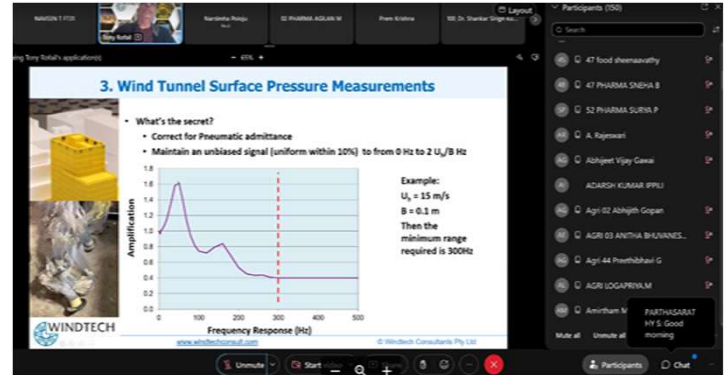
NAMSON T IT01

Tony Rofail

Narsimha Polaju

02 PHARMA AGILAN M

Prem Krishna

100 Dr. Shankar Singh Ku...

Layout

Participants (150)

Search

ing Tony Rofail's application

65%

3. Wind Tunnel Surface Pressure Measurements

What's the secret?

Correct for Pneumatic admittance

Maintain an unbiased signal (uniform within 10%) to from 0 Hz to 2 $U_h$/B Hz

1.8
1.6
1.4
1.2
1
0.8
0.6
0.4
0.2
0

Amplification

0
100
200
300
400
500

Frequency Response (Hz)

Example:
$U_h$ = 15 m/s
B = 0.1 m
Then the minimum range required is 300Hz

WINDTECH

www.windtechconsult.com

© Windtech Consultants Pty Ltd

47 food sheenaavathy

47 PHARMA SNEHA B

52 PHARMA SURYA P

A. Rajeswari

Abhijeet Vijay Gawai

ADARSH KUMAR IPPILI

Agri 02 Abhijith Gopan

AGRI 03 ANITHA BHUVANES...

Agri 44 Preethibhavi G

AGRI LOGAPRIYA.M

Amirtham M

PARTHASARATHY S: Good morning

Mute all

Unmute all

Unmute

Start video

Share

Participants

Chat